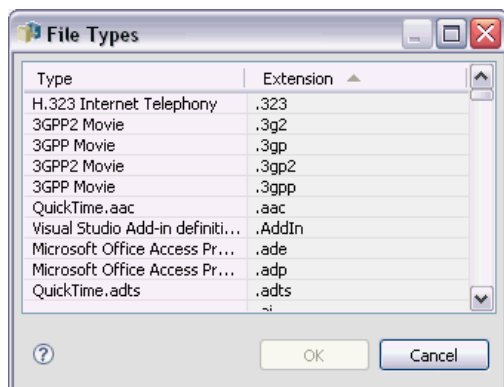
File Types

| Type | Extension |
|---|---|
| H.323 Internet Telephony | .323 |
| 3GPP2 Movie | .3g2 |
| 3GPP Movie | .3gp |
| 3GPP2 Movie | .3gp2 |
| 3GPP Movie | .3gpp |
| QuickTime.aac | .aac |
| Visual Studio Add-in definiti... | .AddIn |
| Microsoft Office Access Pr... | .ade |
| Microsoft Office Access Pr... | .adp |
| QuickTime.adts | .adts |
| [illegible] | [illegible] |

?

OK

Cancel